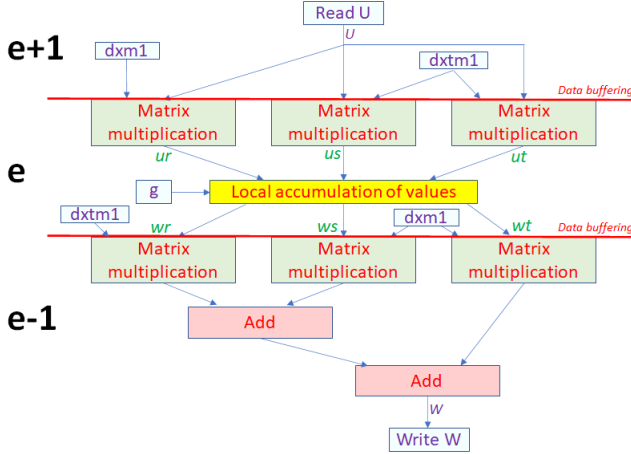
Read U

e+1

U

dxm1

dxtm1

Data buffering

Matrix multiplication

Matrix multiplication

Matrix multiplication

ur

us

ut

e

g

Local accumulation of values

dxtm1

wr

ws

dxm1

wt

Data buffering

Matrix multiplication

Matrix multiplication

Matrix multiplication

e-1

Add

Add

W

Write W